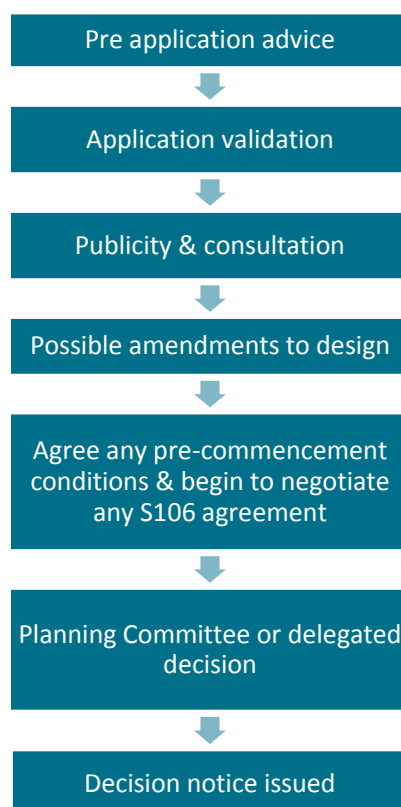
Pre application advice

Application validation

Publicity & consultation

Possible amendments to design

Agree any pre-commencement conditions & begin to negotiate any S106 agreement

Planning Committee or delegated decision

Decision notice issued